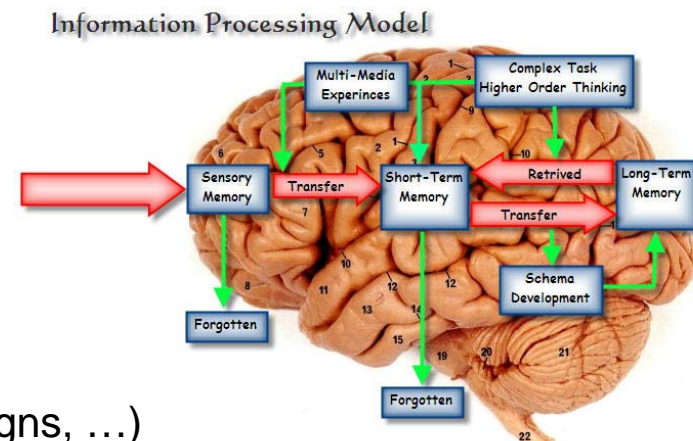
Information Processing Model

Multi-Media Experinces

Complex Task Higher Order Thinking

Sensory Memory

Transfer

Short-Term Memory

Retrived

Long-Term Memory

Transfer

Schema Development

Forgotten

Forgotten

1 2 3 4 5 6 7 8 9 10 11 12 12 13 14 15 19 20 21 22

gns, …)